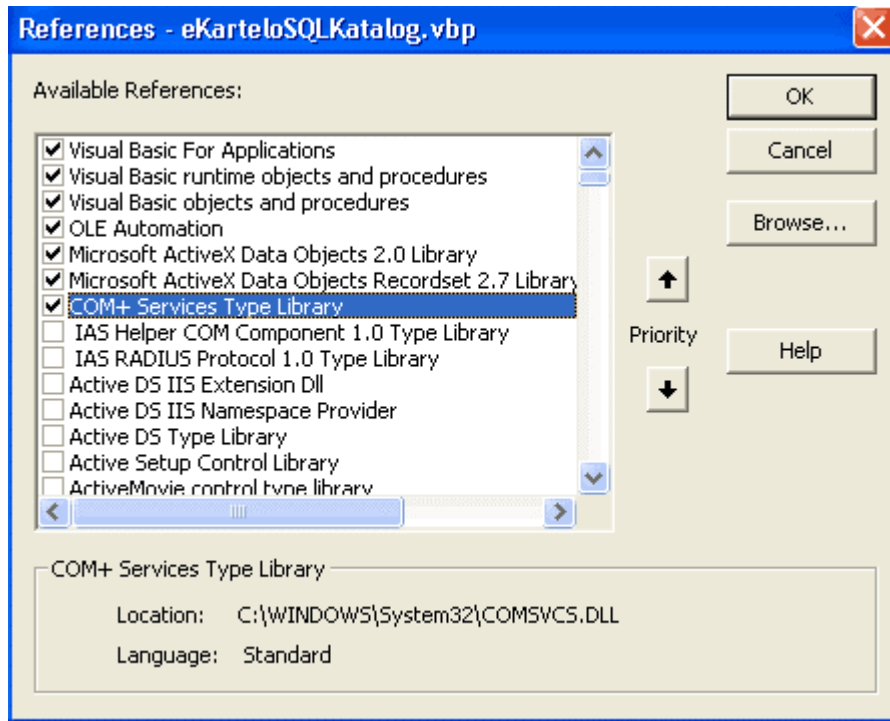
References - eKarteloSQLKatalog.vbp

Available References:

Visual Basic For Applications
Visual Basic runtime objects and procedures
Visual Basic objects and procedures
OLE Automation
Microsoft ActiveX Data Objects 2.0 Library
Microsoft ActiveX Data Objects Recordset 2.7 Library
COM+ Services Type Library
IAS Helper COM Component 1.0 Type Library
IAS RADIUS Protocol 1.0 Type Library
Active DS IIS Extension Dll
Active DS IIS Namespace Provider
Active DS Type Library
Active Setup Control Library
ActiveMovie control type library

OK

Cancel

Browse...

Priority

Help

COM+ Services Type Library

Location: C:\WINDOWS\System32\COMSVCS.DLL

Language: Standard